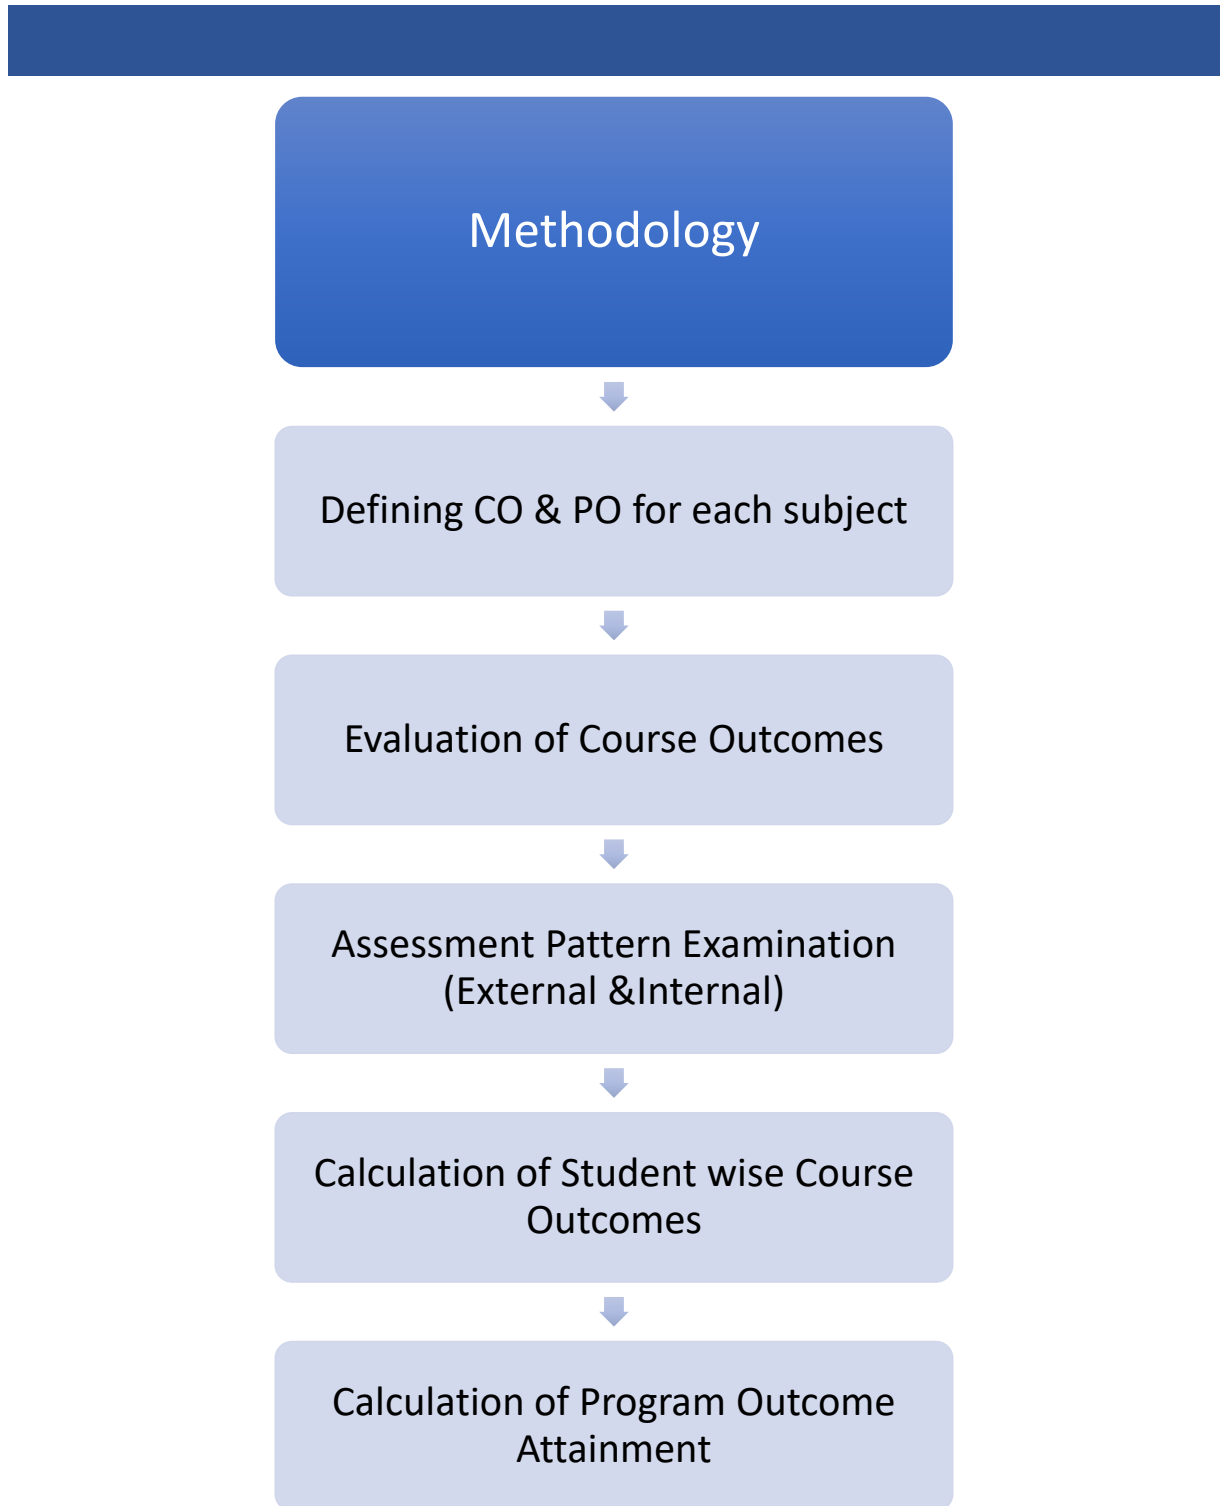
Methodology

Defining CO & PO for each subject

Evaluation of Course Outcomes

Assessment Pattern Examination (External &Internal)

Calculation of Student wise Course Outcomes

Calculation of Program Outcome Attainment